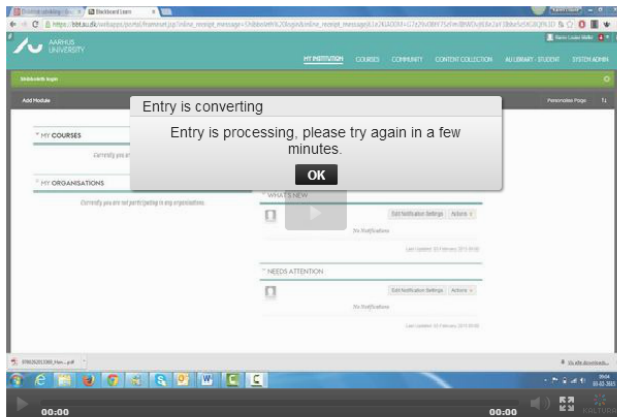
Blackboard Learn

AARHUS UNIVERSITY

MY INSTITUTION COURSES COMMUNITY CONTENT COLLECTION AU LIBRARY - STUDENT SYSTEM ADMIN

Add Module

Personalize Page

MY COURSES

Currently you ar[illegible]

MY ORGANISATIONS

Currently you are not participating in any organisations.

Entry is converting

Entry is processing, please try again in a few minutes.

OK

WHAT'S NEW

Edit Notification Settings Actions

No Notifications

NEEDS ATTENTION

Edit Notification Settings Actions

No Notifications

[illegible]

00:00

00:00

KALTURA